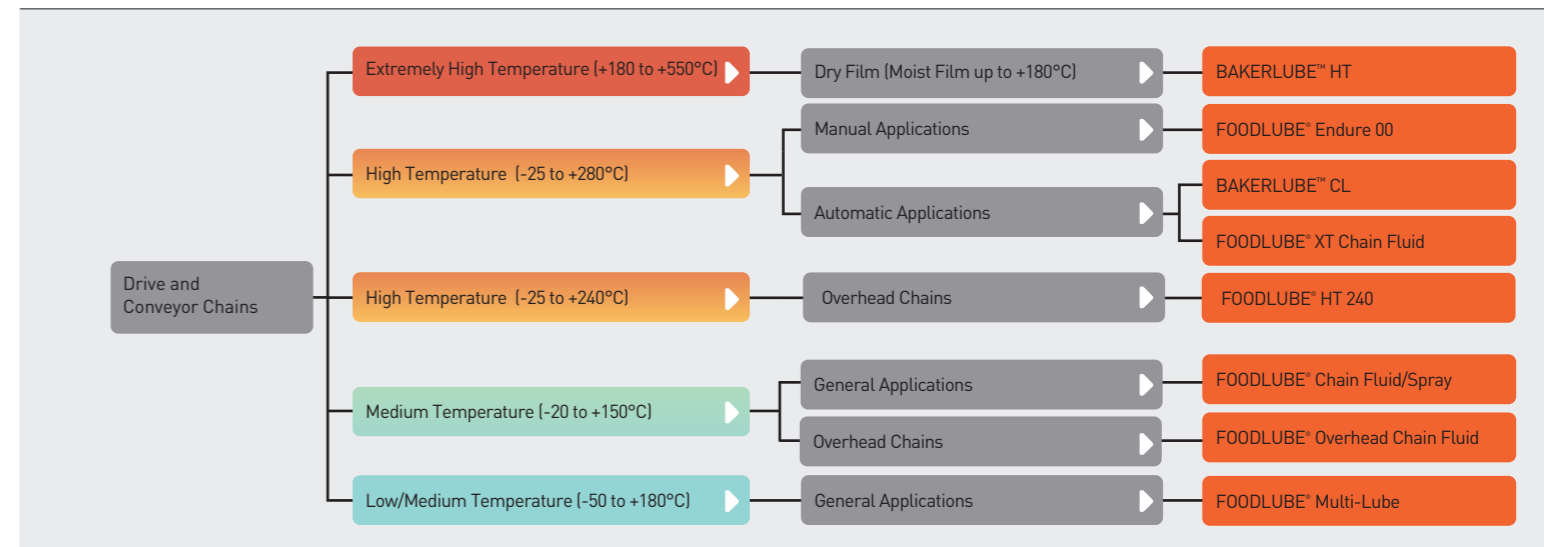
Drive and Conveyor Chains

Extremely High Temperature (+180 to +550°C)

Dry Film (Moist Film up to +180°C)

BAKERLUBE™ HT

High Temperature (-25 to +280°C)

Manual Applications

FOODLUBE® Endure 00

Automatic Applications

BAKERLUBE™ CL

FOODLUBE® XT Chain Fluid

High Temperature (-25 to +240°C)

Overhead Chains

FOODLUBE® HT 240

Medium Temperature (-20 to +150°C)

General Applications

FOODLUBE® Chain Fluid/Spray

Overhead Chains

FOODLUBE® Overhead Chain Fluid

Low/Medium Temperature (-50 to +180°C)

General Applications

FOODLUBE® Multi-Lube